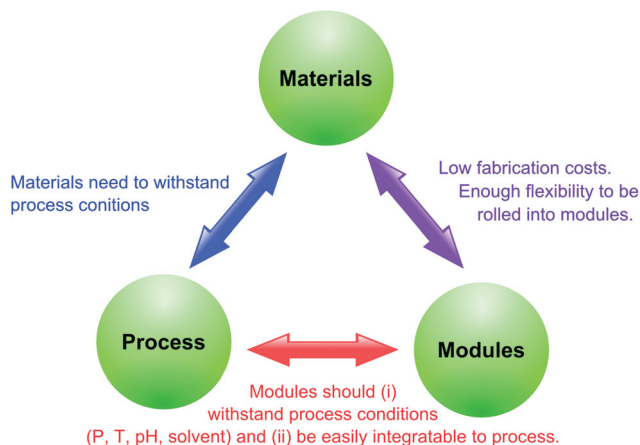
Materials

Materials need to withstand process conitions

Low fabrication costs. Enough flexibility to be rolled into modules.

Process

Modules

Modules should (i) withstand process conditions (P, T, pH, solvent) and (ii) be easily integratable to process.